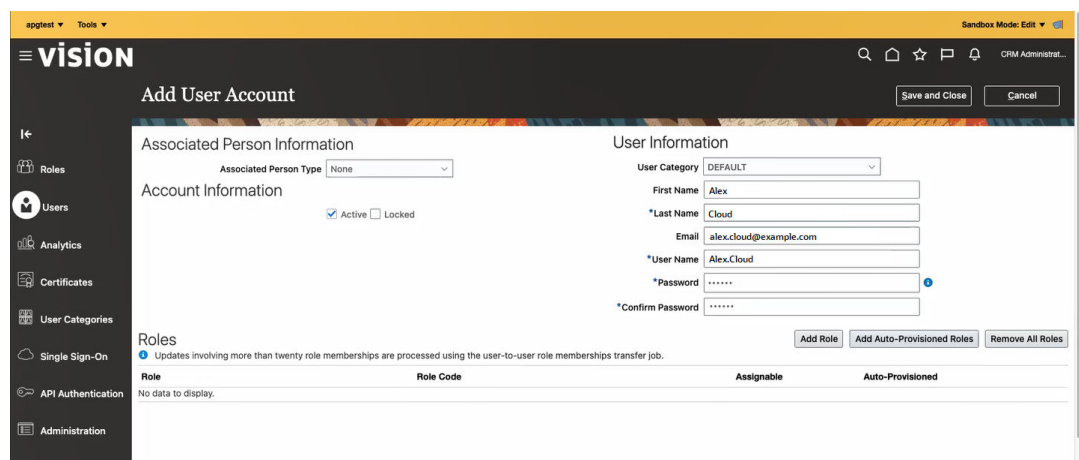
apgtest ▾ Tools ▾

Sandbox Mode: Edit ▾

≡ VISION

CRM Administrat...

Add User Account

Save and Close

Cancel

Roles

Users

Analytics

Certificates

User Categories

Single Sign-On

API Authentication

Administration

Associated Person Information

Associated Person Type None

Account Information

Active Locked

User Information

User Category DEFAULT

First Name Alex

*Last Name Cloud

Email alex.cloud@example.com

*User Name Alex.Cloud

*Password ••••••

*Confirm Password ••••••

Roles

Updates involving more than twenty role memberships are processed using the user-to-user role memberships transfer job.

Add Role

Add Auto-Provisioned Roles

Remove All Roles

| Role | Role Code | Assignable | Auto-Provisioned |
|---|---|---|---|
| No data to display. | | | |